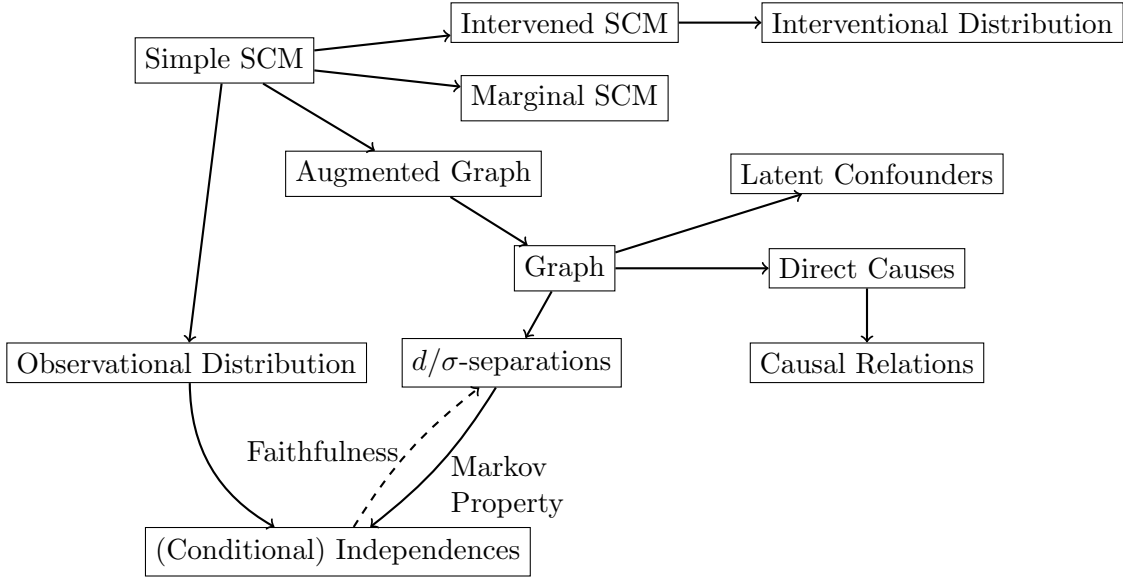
Intervened SCM

Interventional Distribution

Simple SCM

Marginal SCM

Augmented Graph

Latent Confounders

Graph

Direct Causes

Observational Distribution

$d/\sigma$-separations

Causal Relations

Faithfulness

Markov Property

(Conditional) Independences